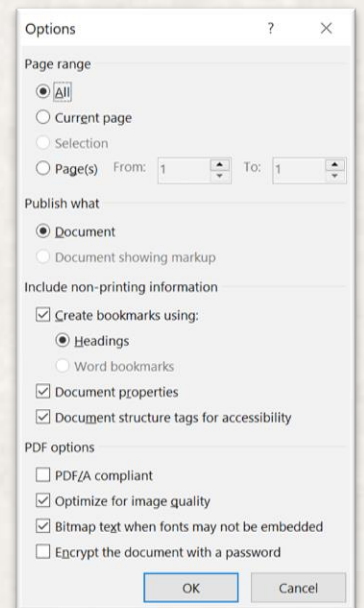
Options ? ×

Page range

All

Current page

Selection

Page(s) From: 1 To: 1

Publish what

Document

Document showing markup

Include non-printing information

Create bookmarks using:

Headings

Word bookmarks

Document properties

Document structure tags for accessibility

PDF options

PDF/A compliant

Optimize for image quality

Bitmap text when fonts may not be embedded

Encrypt the document with a password

OK Cancel